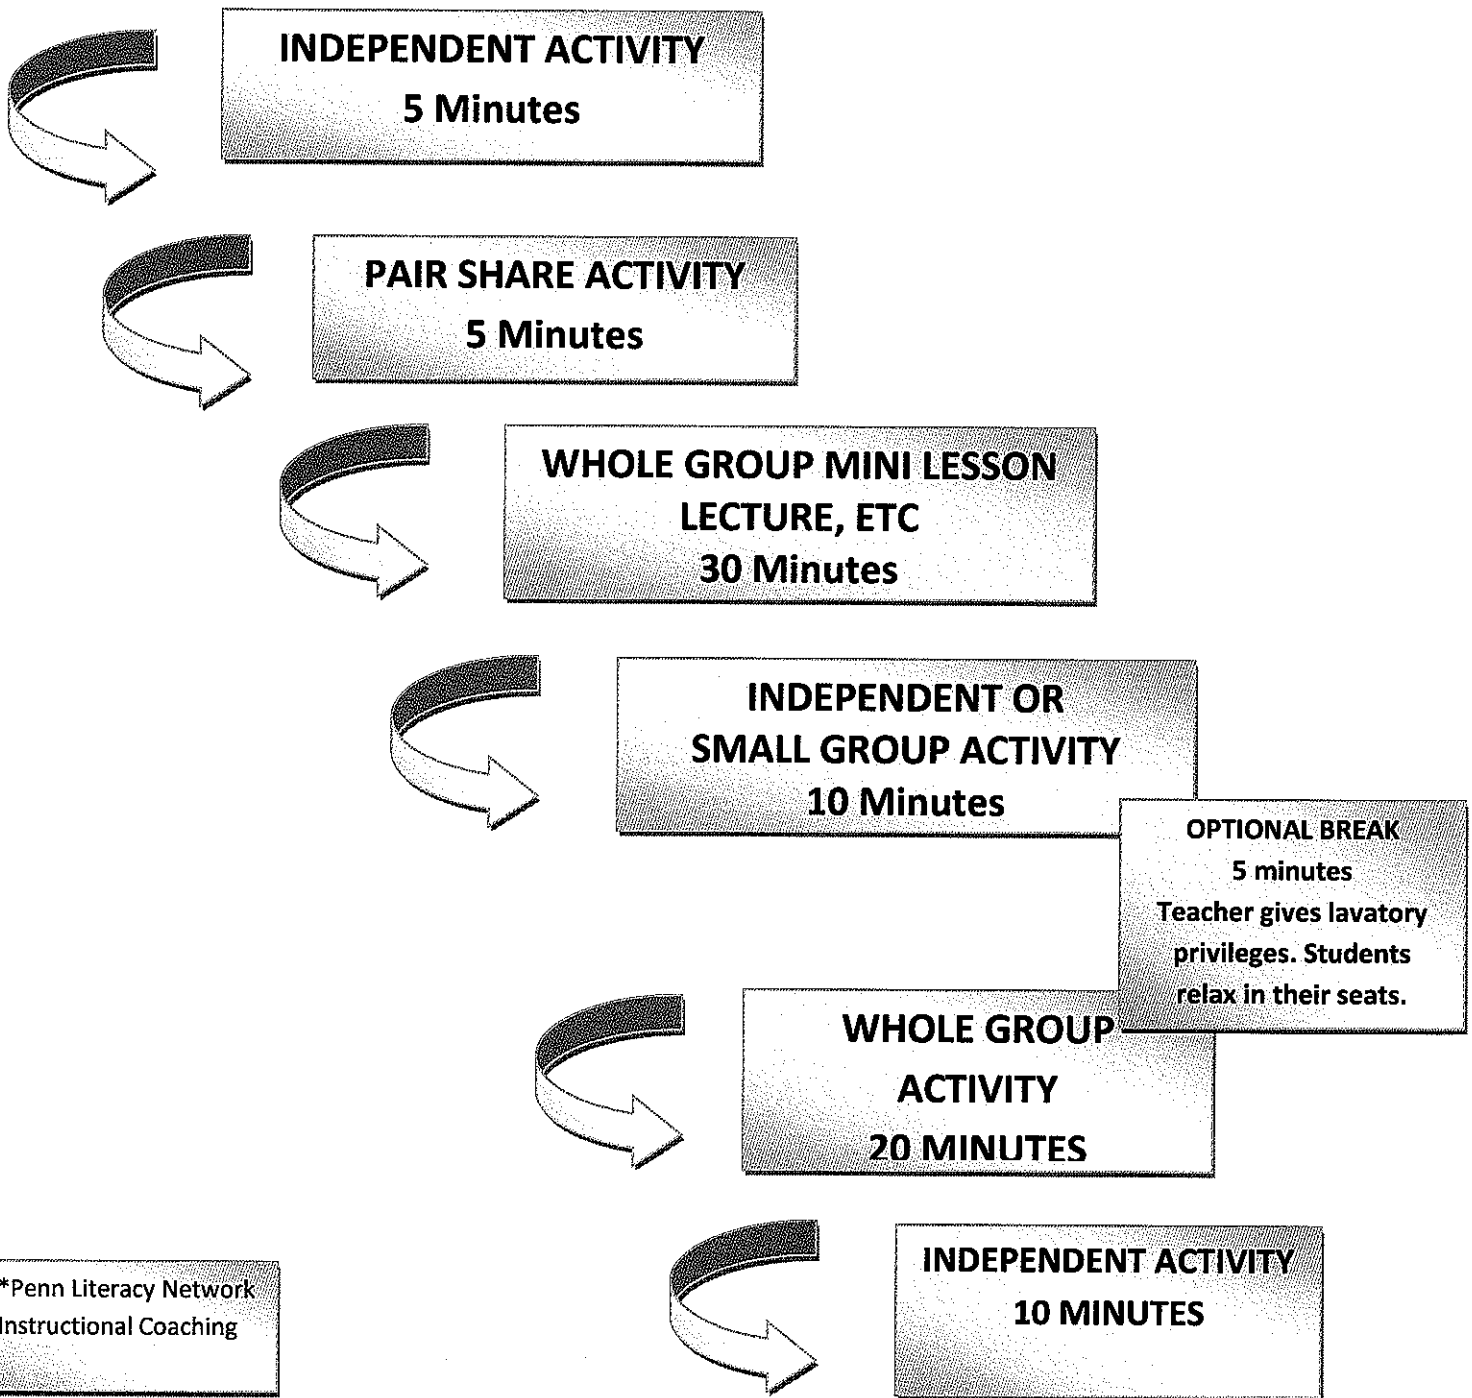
INDEPENDENT ACTIVITY
5 Minutes

PAIR SHARE ACTIVITY
5 Minutes

WHOLE GROUP MINI LESSON
LECTURE, ETC
30 Minutes

INDEPENDENT OR
SMALL GROUP ACTIVITY
10 Minutes

OPTIONAL BREAK
5 minutes
Teacher gives lavatory privileges. Students relax in their seats.

WHOLE GROUP
ACTIVITY
20 MINUTES

*Penn Literacy Network
Instructional Coaching

INDEPENDENT ACTIVITY
10 MINUTES